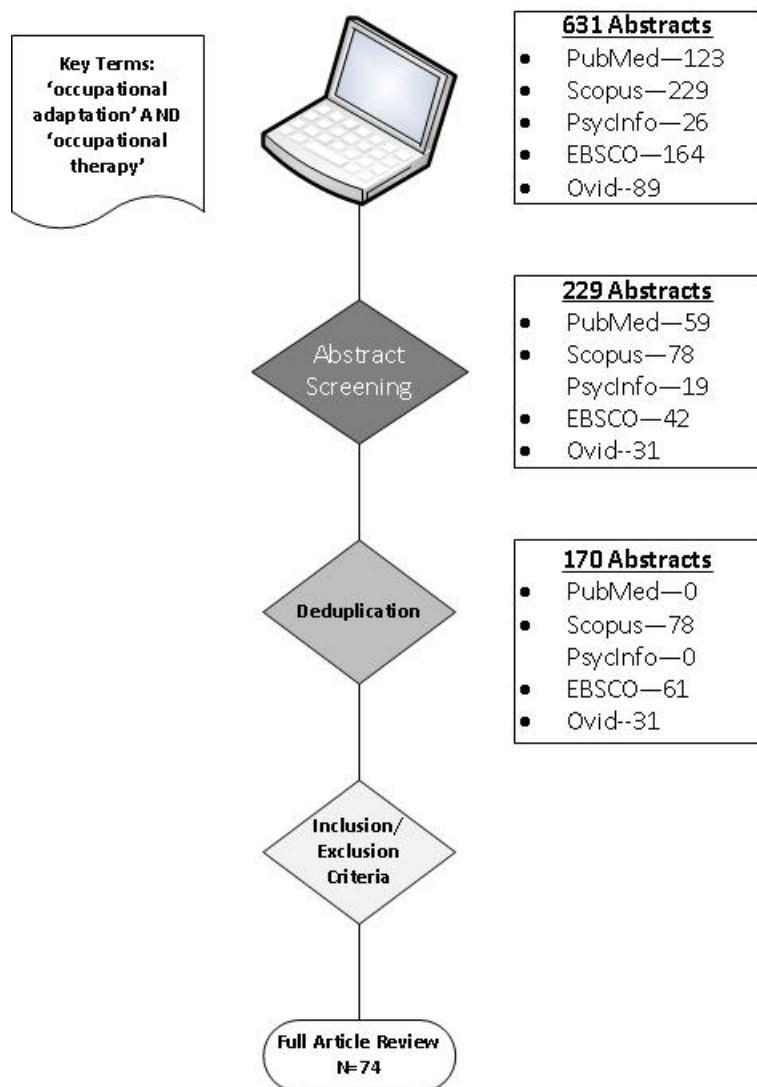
Key Terms: 'occupational adaptation' AND 'occupational therapy'

631 Abstracts
- PubMed—123
- Scopus—229
- PsycInfo—26
- EBSCO—164
- Ovid--89

Abstract Screening

229 Abstracts
- PubMed—59
- Scopus—78
PsycInfo—19
- EBSCO—42
- Ovid--31

Deduplication

170 Abstracts
- PubMed—0
- Scopus—78
PsycInfo—0
- EBSCO—61
- Ovid--31

Inclusion/ Exclusion Criteria

Full Article Review N=74